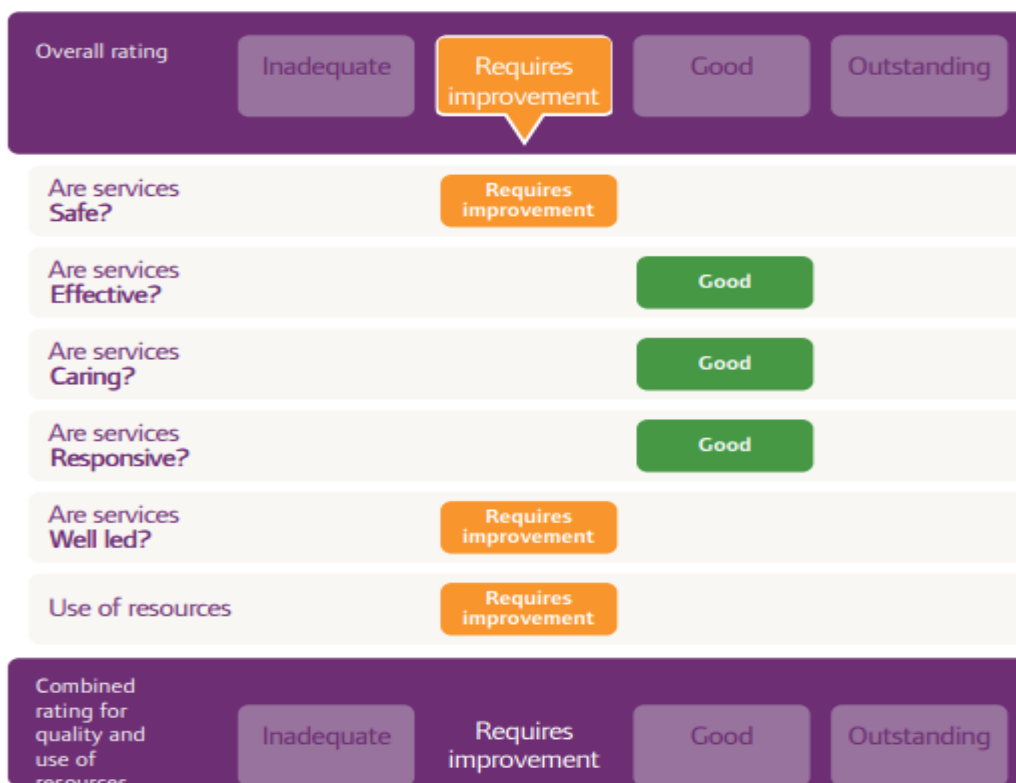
Overall rating

Inadequate

Requires improvement

Good

Outstanding

Are services **Safe?**

Requires improvement

Are services **Effective?**

Good

Are services **Caring?**

Good

Are services **Responsive?**

Good

Are services **Well led?**

Requires improvement

Use of resources

Requires improvement

Combined rating for quality and use of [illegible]

Inadequate

Requires improvement

Good

Outstanding